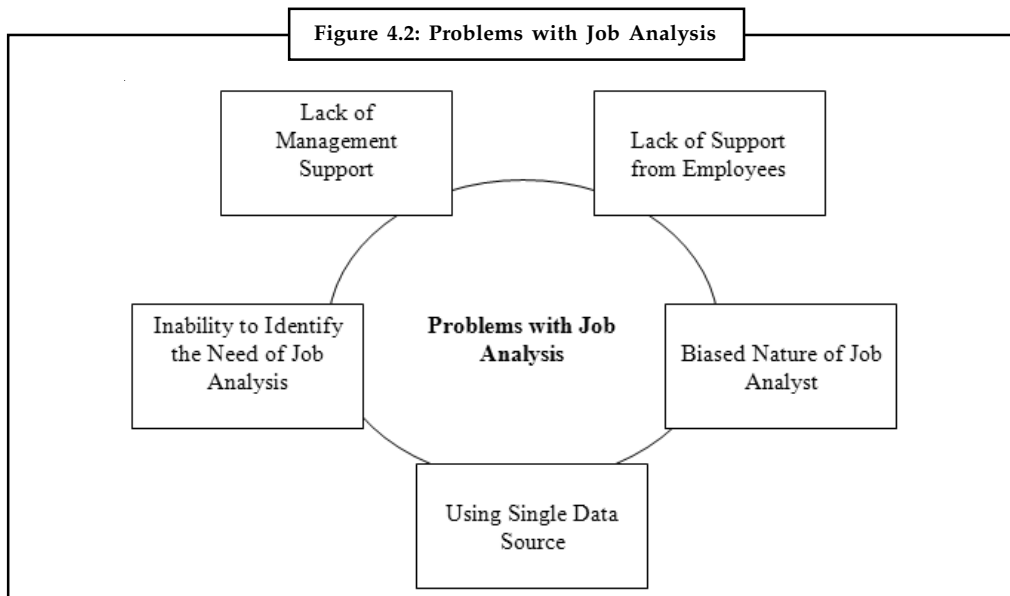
Figure 4.2: Problems with Job Analysis

Lack of Management Support

Lack of Support from Employees

Inability to Identify the Need of Job Analysis

Problems with Job Analysis

Biased Nature of Job Analyst

Using Single Data Source